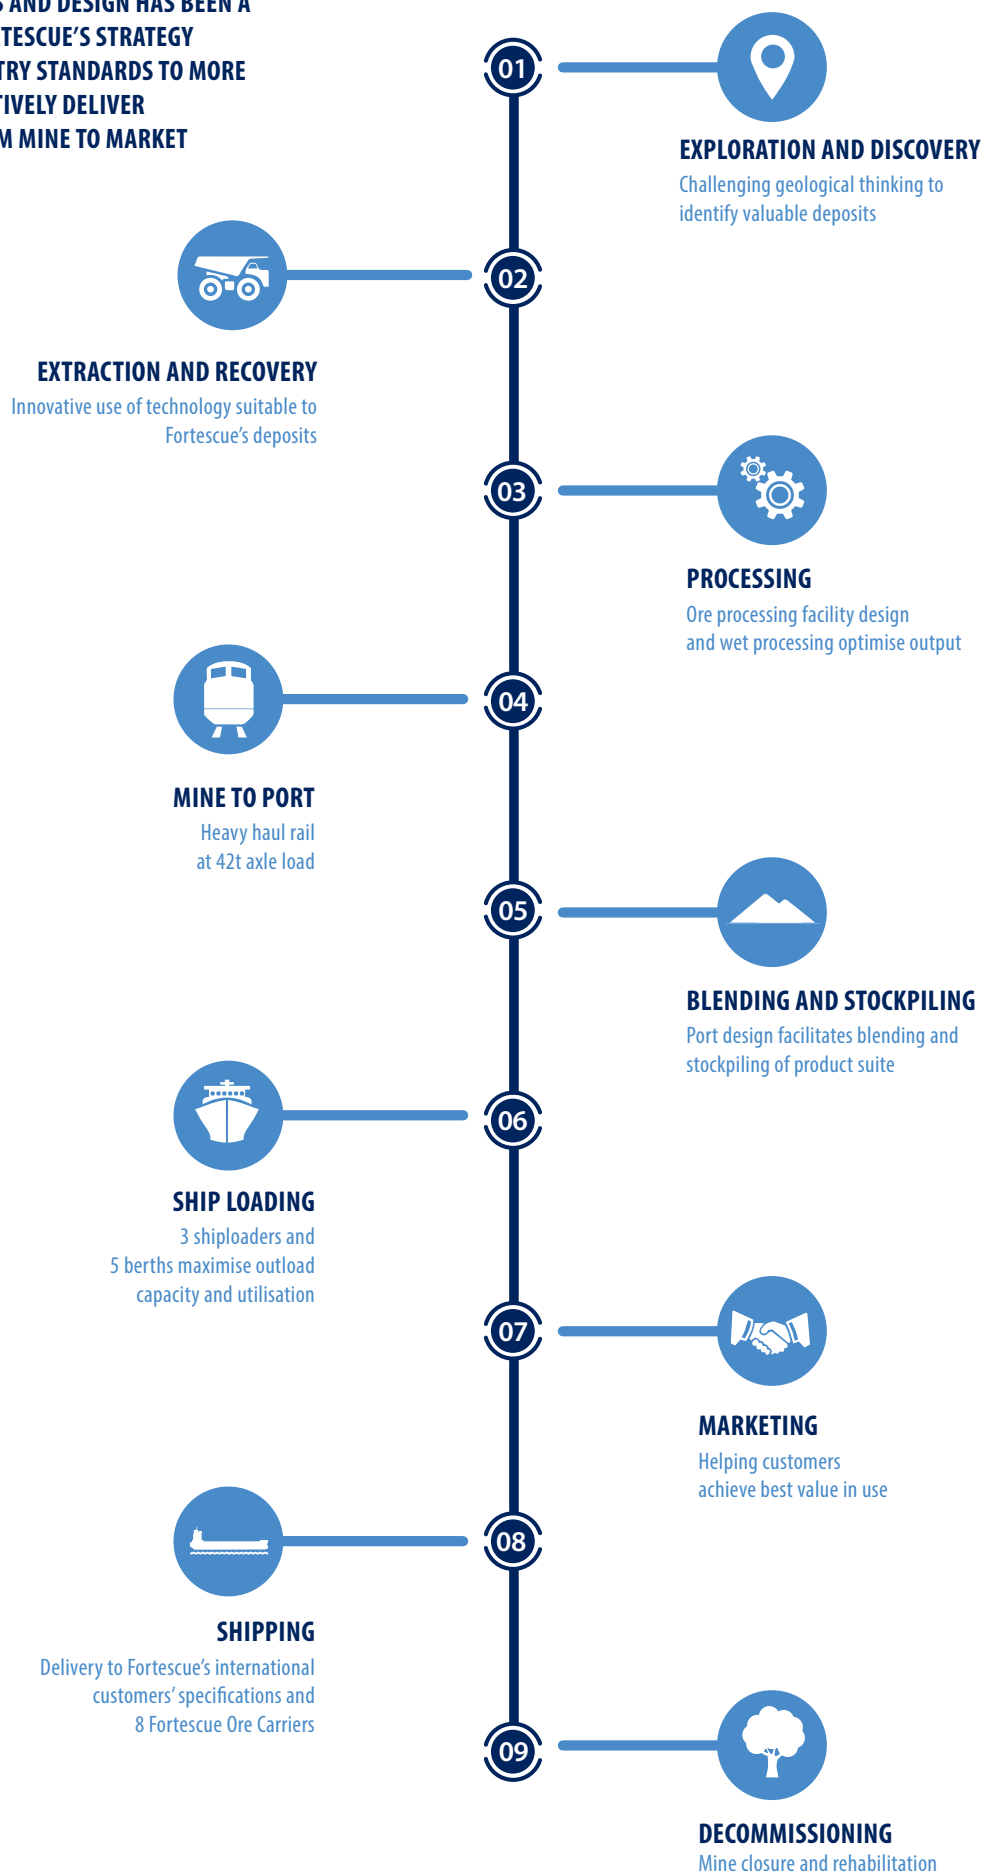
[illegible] AND DESIGN HAS BEEN A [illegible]TESCUE'S STRATEGY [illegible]TRY STANDARDS TO MORE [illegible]TIVELY DELIVER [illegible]M MINE TO MARKET

01

EXPLORATION AND DISCOVERY
Challenging geological thinking to identify valuable deposits

02

EXTRACTION AND RECOVERY
Innovative use of technology suitable to Fortescue's deposits

03

PROCESSING
Ore processing facility design and wet processing optimise output

04

MINE TO PORT
Heavy haul rail at 42t axle load

05

BLENDING AND STOCKPILING
Port design facilitates blending and stockpiling of product suite

06

SHIP LOADING
3 shiploaders and 5 berths maximise outload capacity and utilisation

07

MARKETING
Helping customers achieve best value in use

08

SHIPPING
Delivery to Fortescue's international customers' specifications and 8 Fortescue Ore Carriers

09

DECOMMISSIONING
Mine closure and rehabilitation